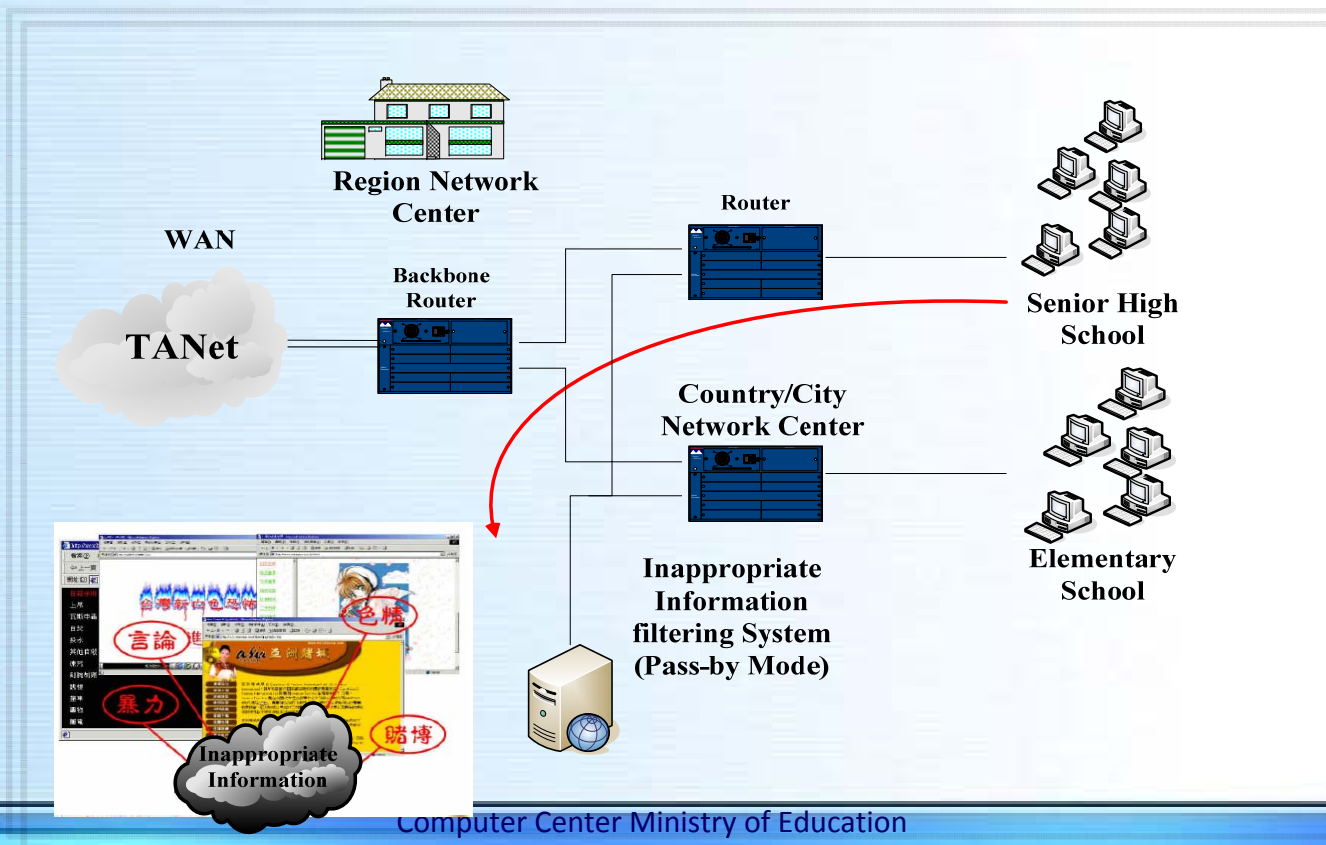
Region Network Center

WAN

TANet

Backbone Router

Router

Senior High School

Country/City Network Center

Elementary School

Inappropriate Information filtering System (Pass-by Mode)

言論

色情

暴力

賭博

Inappropriate Information

Computer Center Ministry of Education